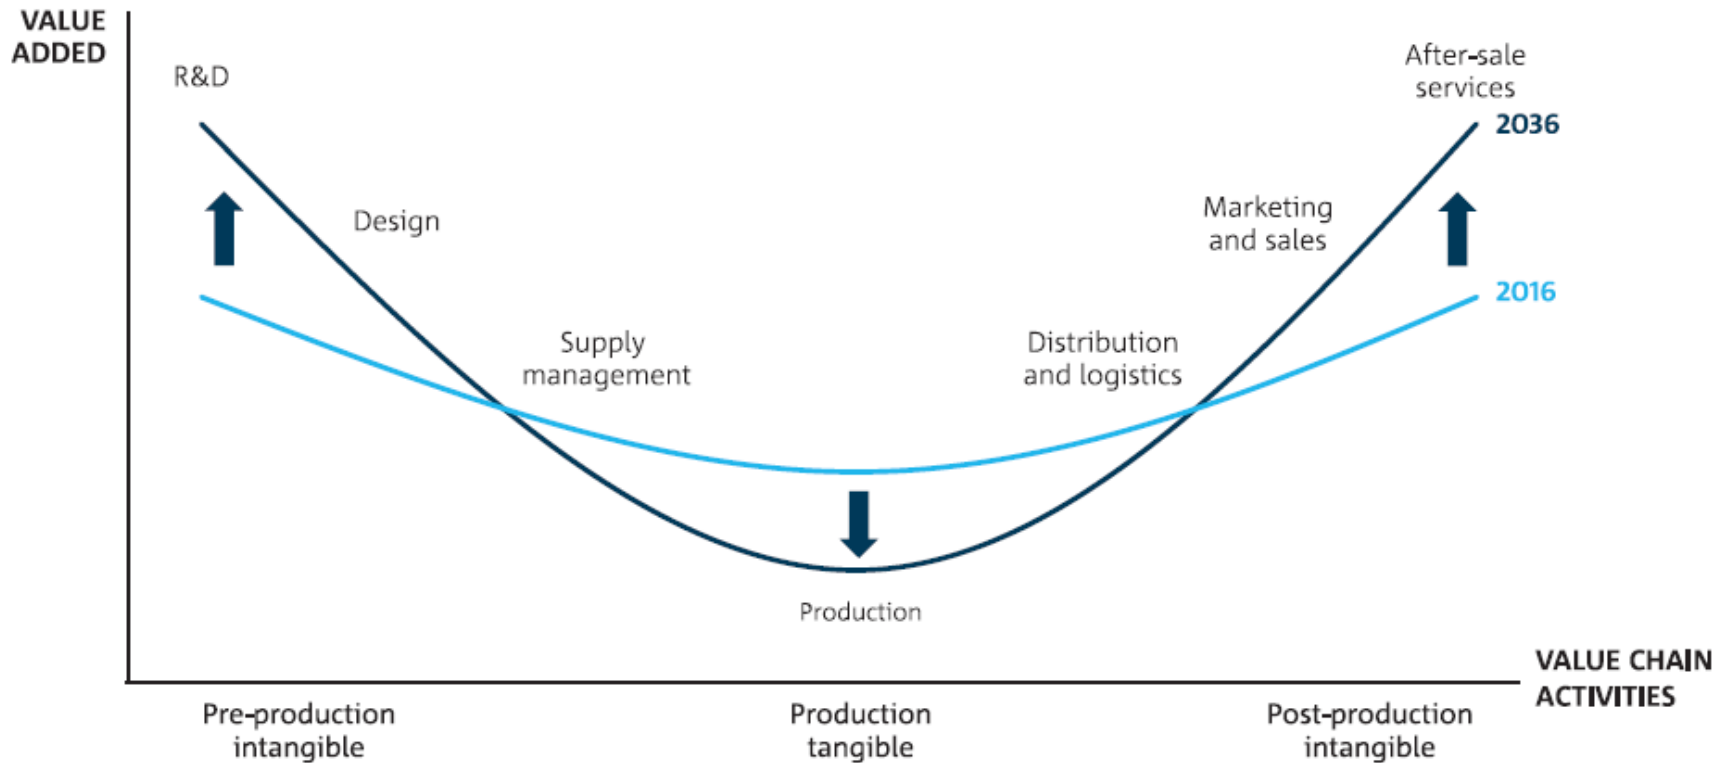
VALUE ADDED

R&D

After-sale services

2036

Design

Marketing and sales

2016

Supply management

Distribution and logistics

Production

VALUE CHAIN ACTIVITIES

Pre-production intangible

Production tangible

Post-production intangible